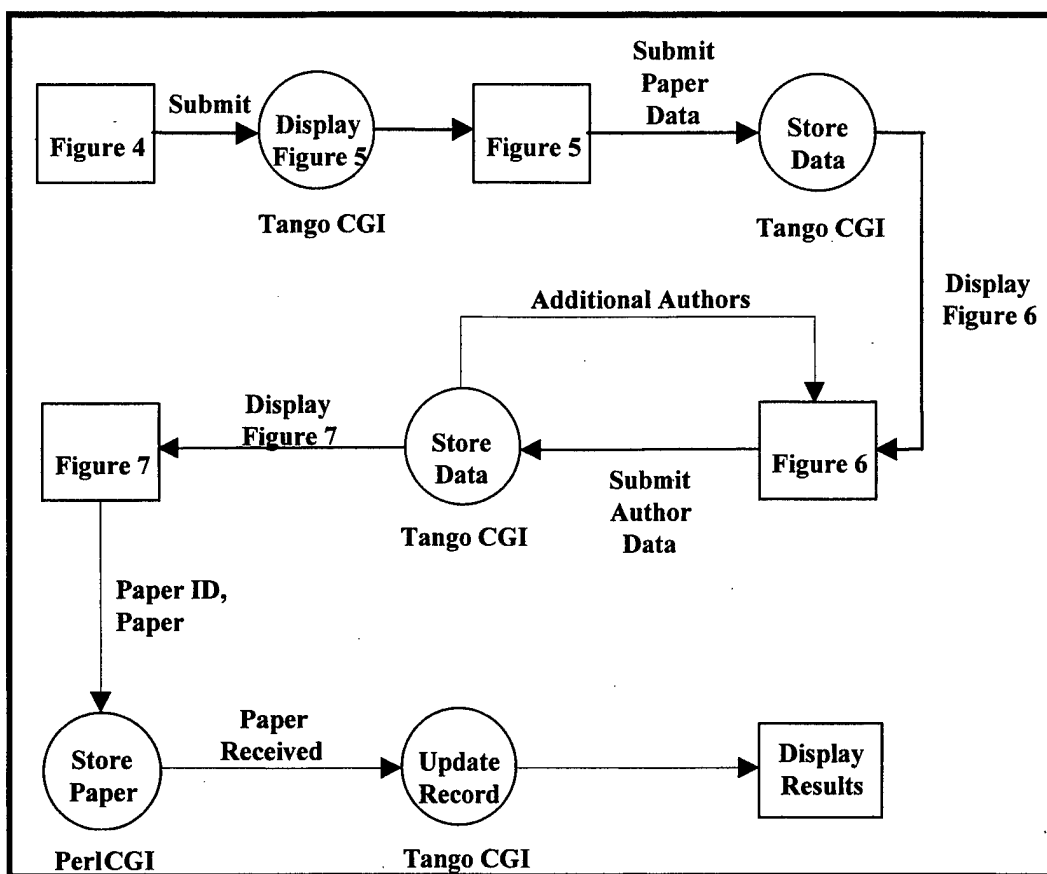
Figure 4

Submit

Display Figure 5

Tango CGI

Figure 5

Submit Paper Data

Store Data

Tango CGI

Display Figure 6

Additional Authors

Figure 7

Display Figure 7

Store Data

Tango CGI

Submit Author Data

Figure 6

Paper ID, Paper

Store Paper

PerlCGI

Paper Received

Update Record

Tango CGI

Display Results